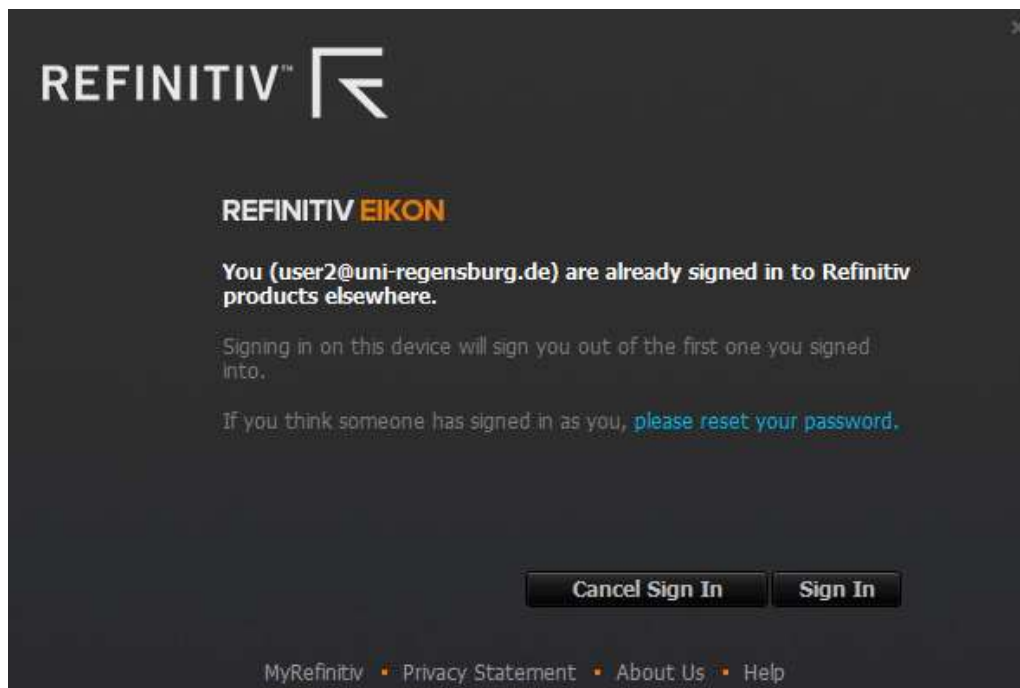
REFINITIV™

REFINITIV EIKON

You (user2@uni-regensburg.de) are already signed in to Refinitiv products elsewhere.

Signing in on this device will sign you out of the first one you signed into.

If you think someone has signed in as you, please reset your password.

Cancel Sign In

Sign In

MyRefinitiv • Privacy Statement • About Us • Help